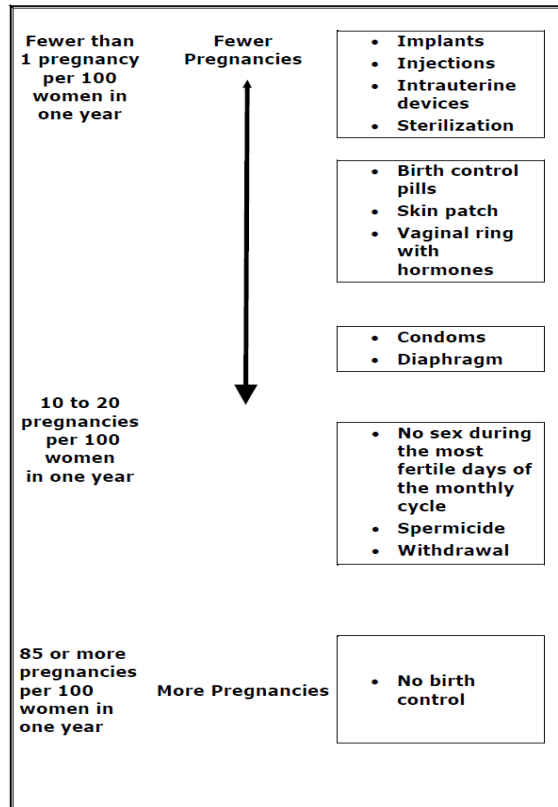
Fewer than 1 pregnancy per 100 women in one year

Fewer Pregnancies

- Implants
- Injections
- Intrauterine devices
- Sterilization

- Birth control pills
- Skin patch
- Vaginal ring with hormones

- Condoms
- Diaphragm

10 to 20 pregnancies per 100 women in one year

- No sex during the most fertile days of the monthly cycle
- Spermicide
- Withdrawal

85 or more pregnancies per 100 women in one year

More Pregnancies

- No birth control